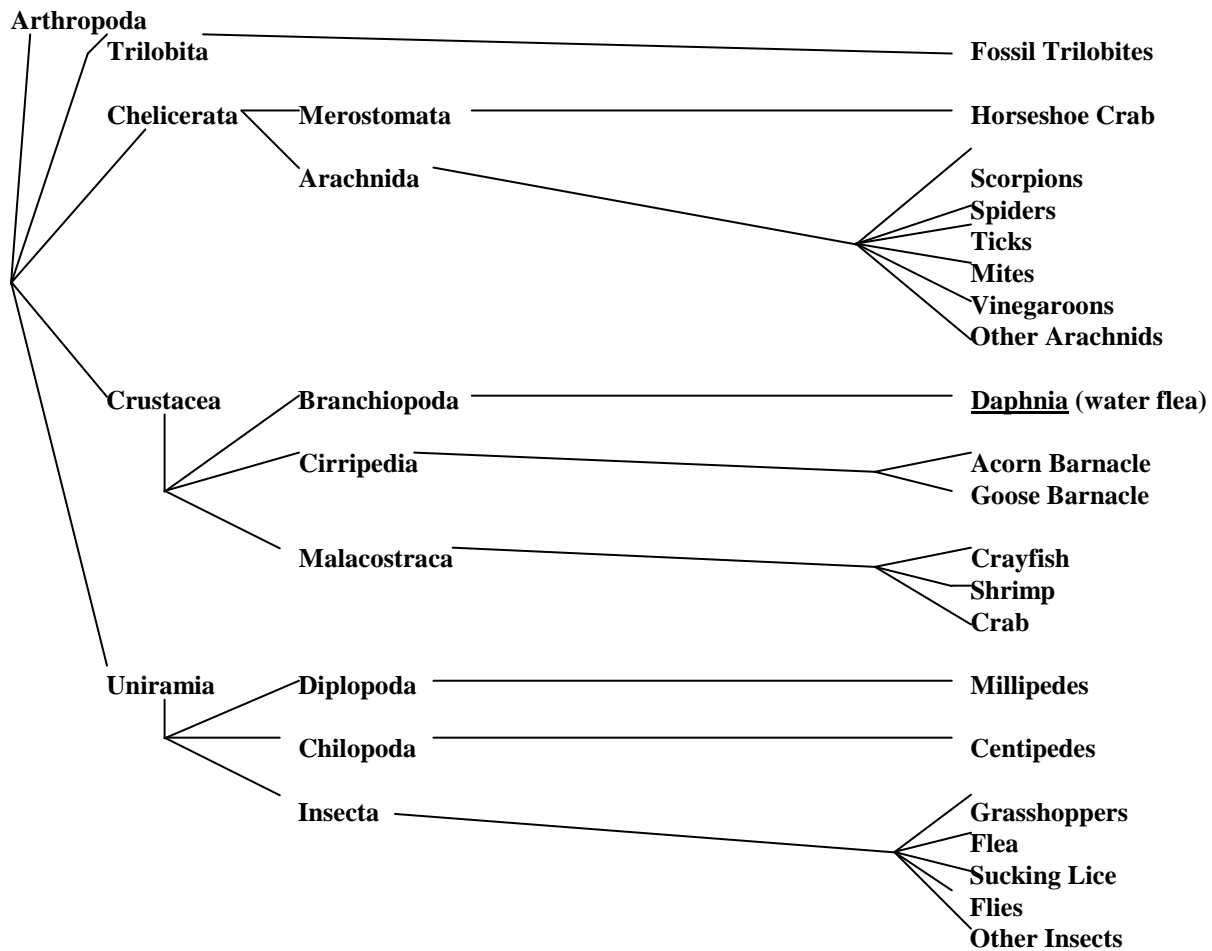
Arthropoda
Trilobita
Fossil Trilobites
Chelicerata
Merostomata
Horseshoe Crab
Arachnida
Scorpions
Spiders
Ticks
Mites
Vinegaroons
Other Arachnids
Crustacea
Branchiopoda
Daphnia (water flea)
Cirripedia
Acorn Barnacle
Goose Barnacle
Malacostraca
Crayfish
Shrimp
Crab
Uniramia
Diplopoda
Millipedes
Chilopoda
Centipedes
Insecta
Grasshoppers
Flea
Sucking Lice
Flies
Other Insects